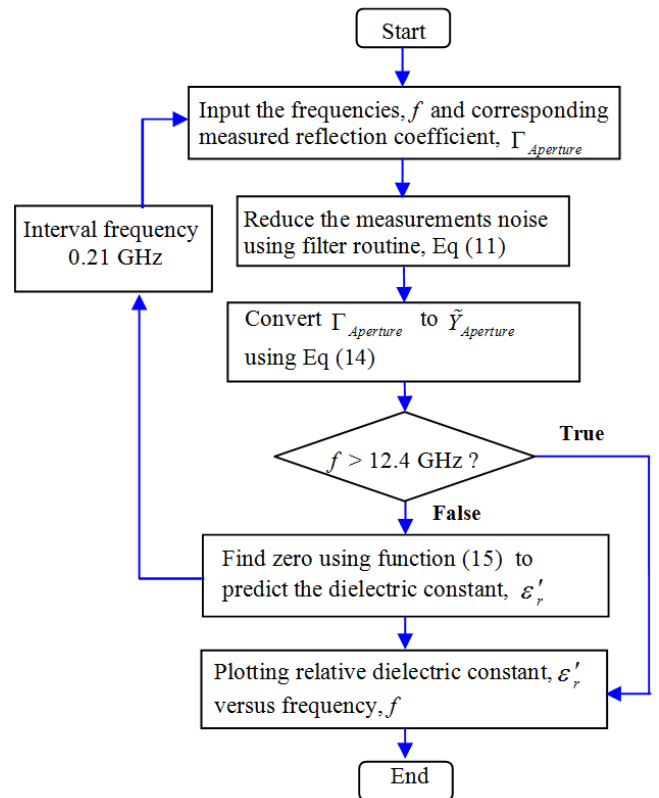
Start

Input the frequencies, $f$ and corresponding measured reflection coefficient, $\Gamma_{Aperture}$

Interval frequency 0.21 GHz

Reduce the measurements noise using filter routine, Eq (11)

Convert $\Gamma_{Aperture}$ to $\tilde{Y}_{Aperture}$ using Eq (14)

$f$ > 12.4 GHz ?

True

False

Find zero using function (15) to predict the dielectric constant, $\varepsilon_r'$

Plotting relative dielectric constant, $\varepsilon_r'$ versus frequency, $f$

End